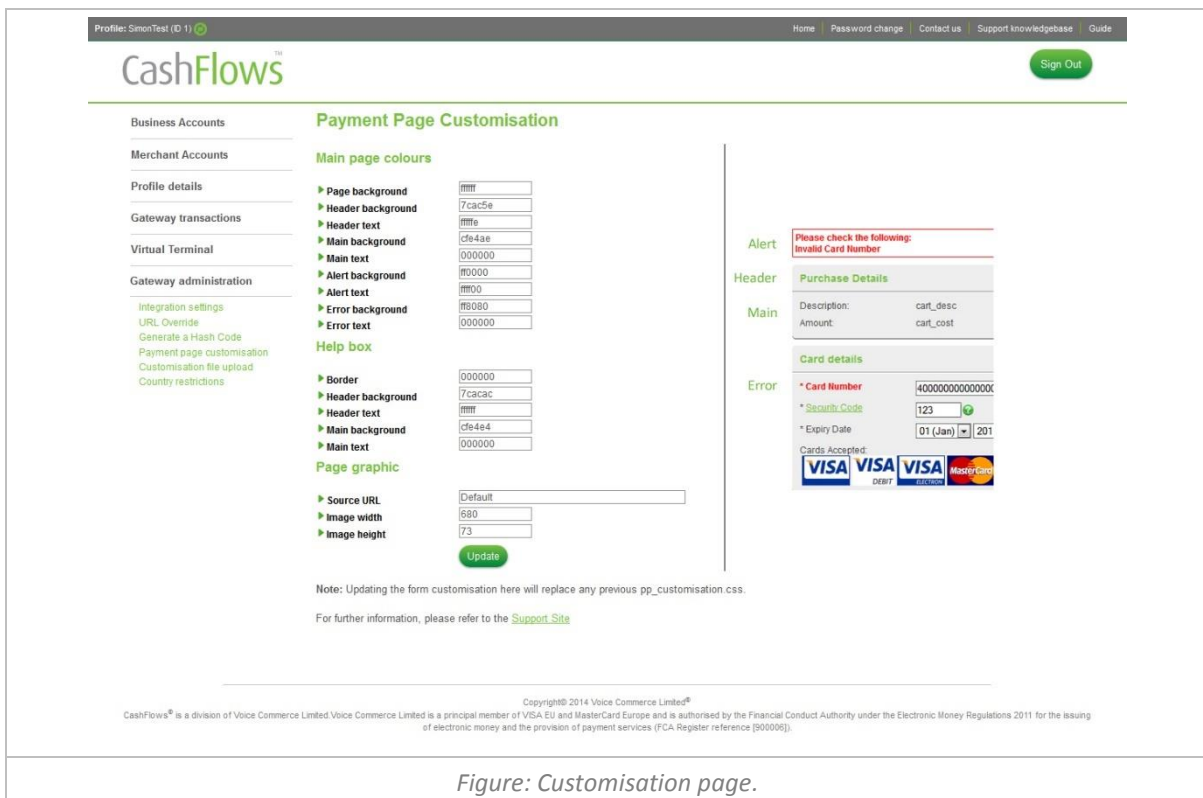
Profile: SimonTest (ID 1)

Home | Password change | Contact us | Support knowledgebase | Guide

CashFlows™

Sign Out

Business Accounts

Merchant Accounts

Profile details

Gateway transactions

Virtual Terminal

Gateway administration

Integration settings
URL Override
Generate a Hash Code
Payment page customisation
Customisation file upload
Country restrictions

Payment Page Customisation

Main page colours

Page background ffffff
Header background 7cac5e
Header text fffffe
Main background cfe4ae
Main text 000000
Alert background ff0000
Alert text ffff00
Error background ff8080
Error text 000000

Help box

Border 000000
Header background 7cacac
Header text ffffff
Main background cfe4e4
Main text 000000

Page graphic

Source URL Default
Image width 680
Image height 73

Update

Note: Updating the form customisation here will replace any previous pp_customisation.css.

For further information, please refer to the Support Site

Alert
Please check the following:
Invalid Card Number

Header
Purchase Details

Main
Description: cart_desc
Amount: cart_cost

Card details

Error
* Card Number 400000000000000
* Security Code 123
* Expiry Date 01 (Jan) 201
Cards Accepted:
VISA VISA DEBIT VISA ELECTRON MasterCard

Copyright© 2014 Voice Commerce Limited®
CashFlows® is a division of Voice Commerce Limited.Voice Commerce Limited is a principal member of VISA EU and MasterCard Europe and is authorised by the Financial Conduct Authority under the Electronic Money Regulations 2011 for the issuing of electronic money and the provision of payment services (FCA Register reference [900006]).

Figure: Customisation page.